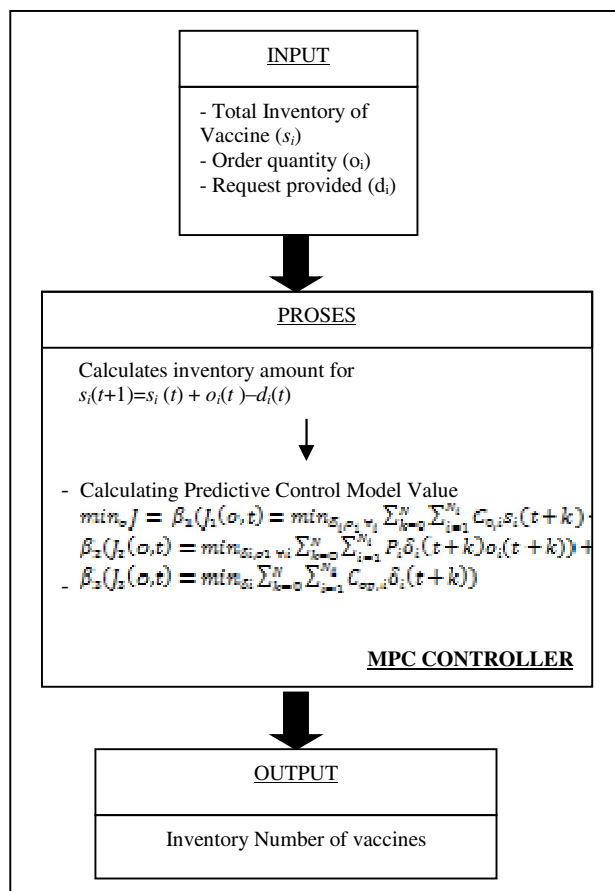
INPUT

- Total Inventory of Vaccine ($s_i$)
- Order quantity ($o_i$)
- Request provided ($d_i$)

PROSES

Calculates inventory amount for $s_i(t+1)=s_i(t)+o_i(t)-d_i(t)$

- Calculating Predictive Control Model Value
$min_o J = \beta_1(J_1(o,t) = min_{\delta_i, o_i, \tau_i} \sum_{k=0}^{N} \sum_{i=1}^{N_1} C_{s,i} s_i(t+k)$ +
$\beta_2(J_2(o,t) = min_{\delta_i, o_i, \tau_i} \sum_{k=0}^{N} \sum_{i=1}^{N_1} P_i \delta_i(t+k) o_i(t+k))$ +
- $\beta_3(J_3(o,t) = min_{\delta_i} \sum_{k=0}^{N} \sum_{i=1}^{N_1} C_{op,i} \delta_i(t+k))$

MPC CONTROLLER

OUTPUT

Inventory Number of vaccines